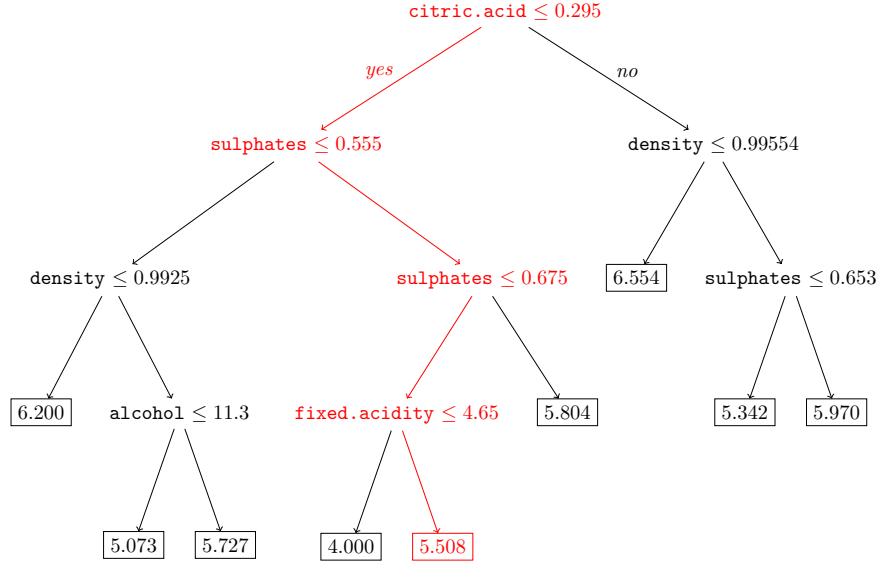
citric.acid $\leq 0.295$

yes

no

sulphates $\leq 0.555$

density $\leq 0.99554$

density $\leq 0.9925$

sulphates $\leq 0.675$

6.554

sulphates $\leq 0.653$

6.200

alcohol $\leq 11.3$

fixed.acidity $\leq 4.65$

5.804

5.342

5.970

5.073

5.727

4.000

5.508